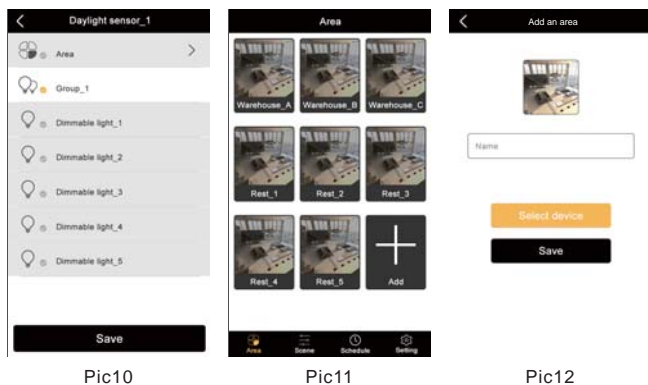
Daylight sensor_1

Area

Group_1

Dimmable light_1

Dimmable light_2

Dimmable light_3

Dimmable light_4

Dimmable light_5

Save

Pic10

Area

Warehouse_A Warehouse_B Warehouse_C

Rest_1 Rest_2 Rest_3

Rest_4 Rest_5 Add

Area Scene Schedule Setting

Pic11

Add an area

Name

Select device

Save

Pic12